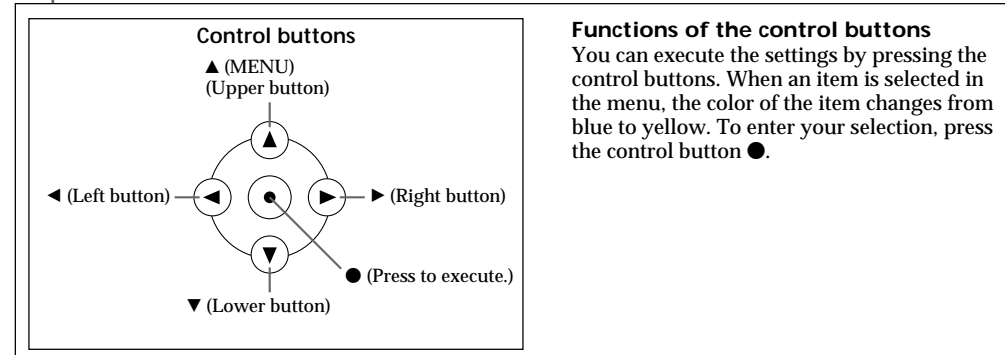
Control buttons

▲ (MENU)
(Upper button)

◀ (Left button)

▶ (Right button)

● (Press to execute.)

▼ (Lower button)

Functions of the control buttons
You can execute the settings by pressing the control buttons. When an item is selected in the menu, the color of the item changes from blue to yellow. To enter your selection, press the control button ●.